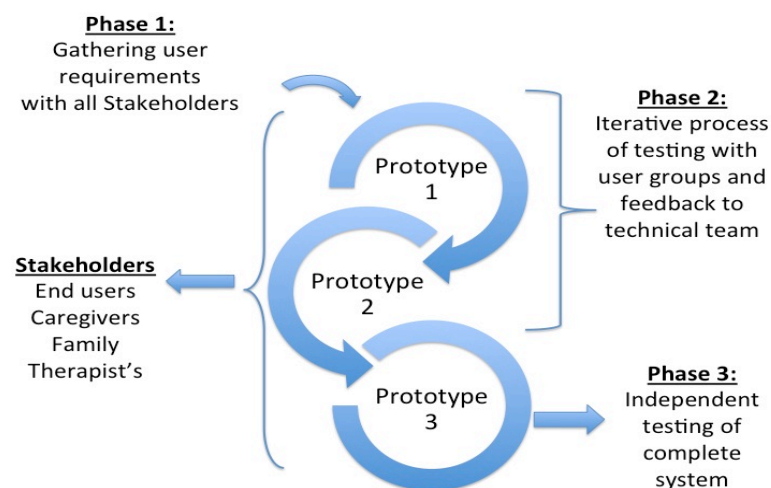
Phase 1:
Gathering user requirements with all Stakeholders

Phase 2:
Iterative process of testing with user groups and feedback to technical team

Prototype 1

Prototype 2

Prototype 3

Stakeholders
End users
Caregivers
Family
Therapist's

Phase 3:
Independent testing of complete system